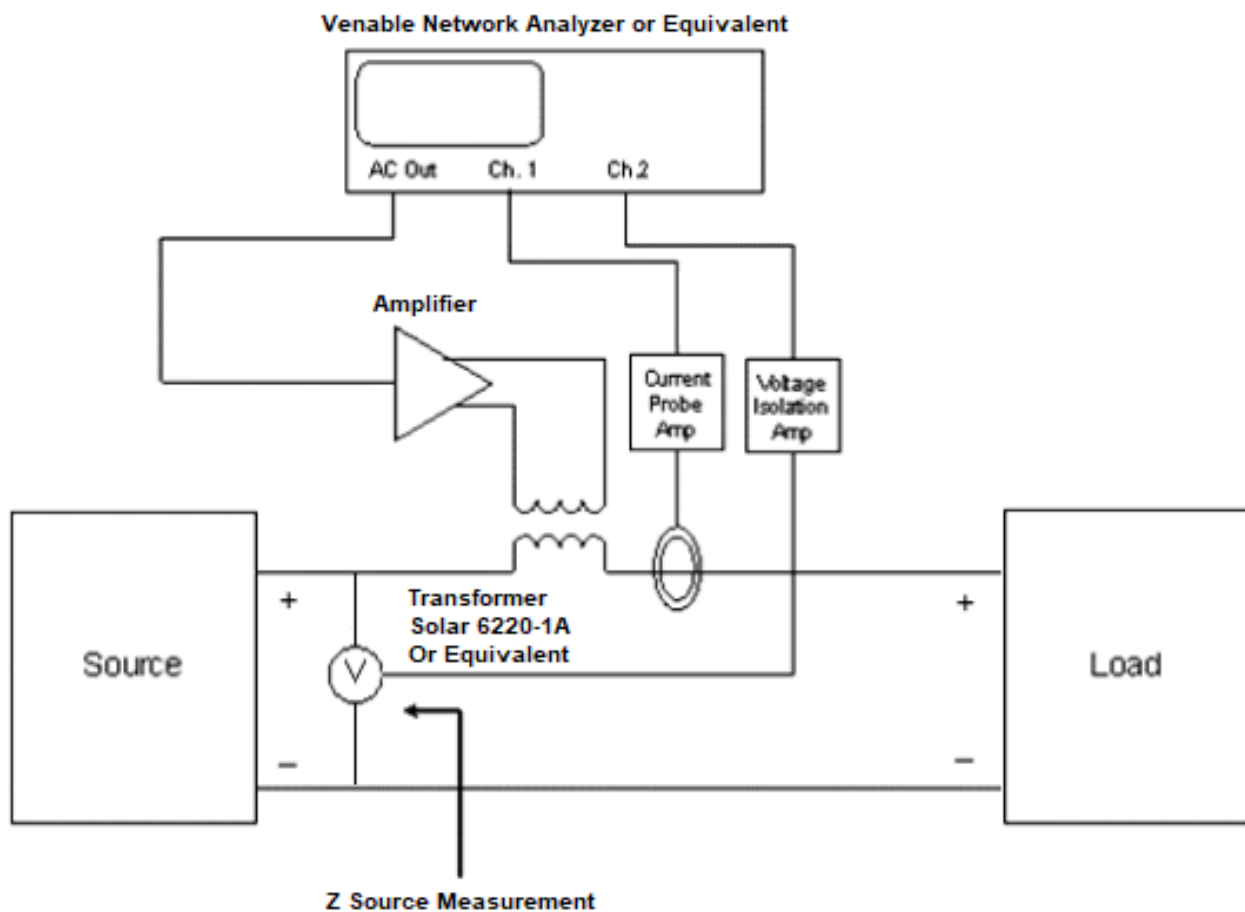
Venable Network Analyzer or Equivalent

AC Out Ch. 1 Ch.2

Amplifier

Current Probe Amp

Voltage Isolation Amp

+

Transformer Solar 6220-1A Or Equivalent

+

Source

V

Load

–

–

Z Source Measurement